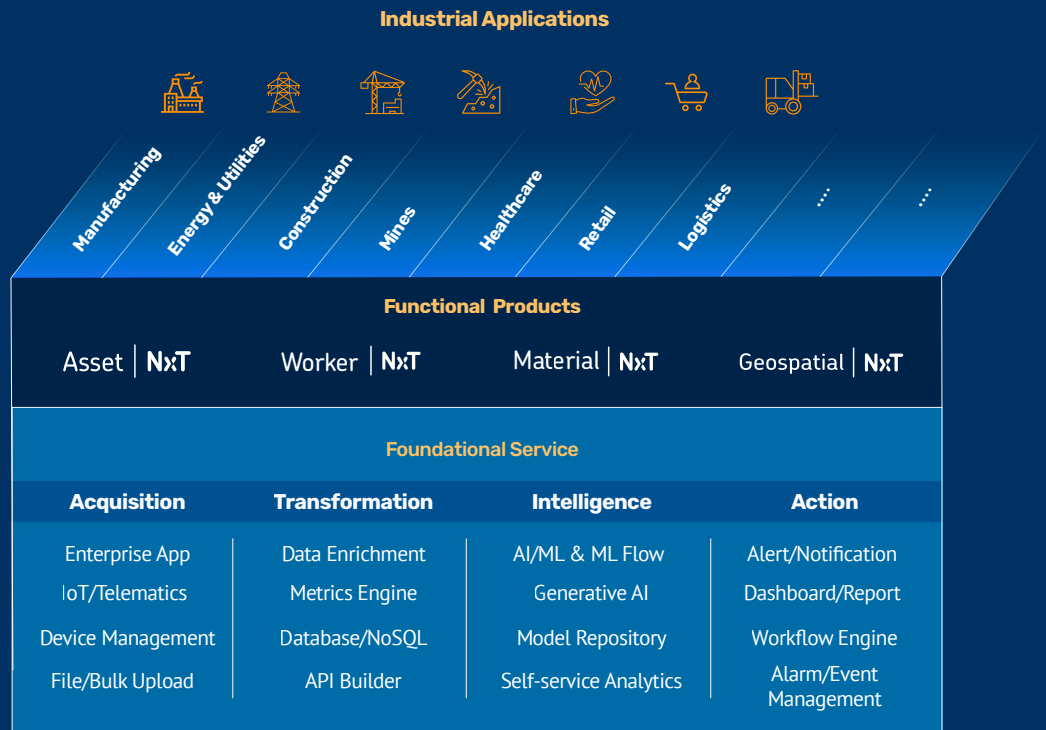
Industrial Applications

Manufacturing
Energy & Utilities
Construction
Mines
Healthcare
Retail
Logistics
...
...

Functional Products

Asset | NxT
Worker | NxT
Material | NxT
Geospatial | NxT

Foundational Service

| Acquisition | Transformation | Intelligence | Action |
|---|---|---|---|
| Enterprise App | Data Enrichment | AI/ML & ML Flow | Alert/Notification |
| IoT/Telematics | Metrics Engine | Generative AI | Dashboard/Report |
| Device Management | Database/NoSQL | Model Repository | Workflow Engine |
| File/Bulk Upload | API Builder | Self-service Analytics | Alarm/Event Management |